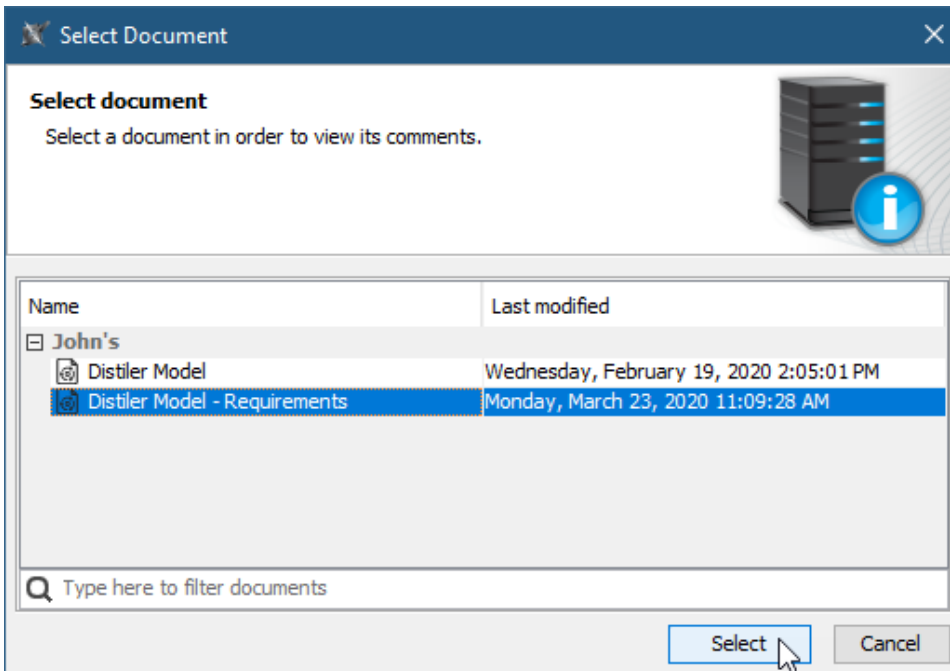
Select Document

Select document

Select a document in order to view its comments.

| Name | Last modified |
|---|---|
| John's | |
| Distiler Model | Wednesday, February 19, 2020 2:05:01 PM |
| Distiler Model - Requirements | Monday, March 23, 2020 11:09:28 AM |

Type here to filter documents

Select Cancel